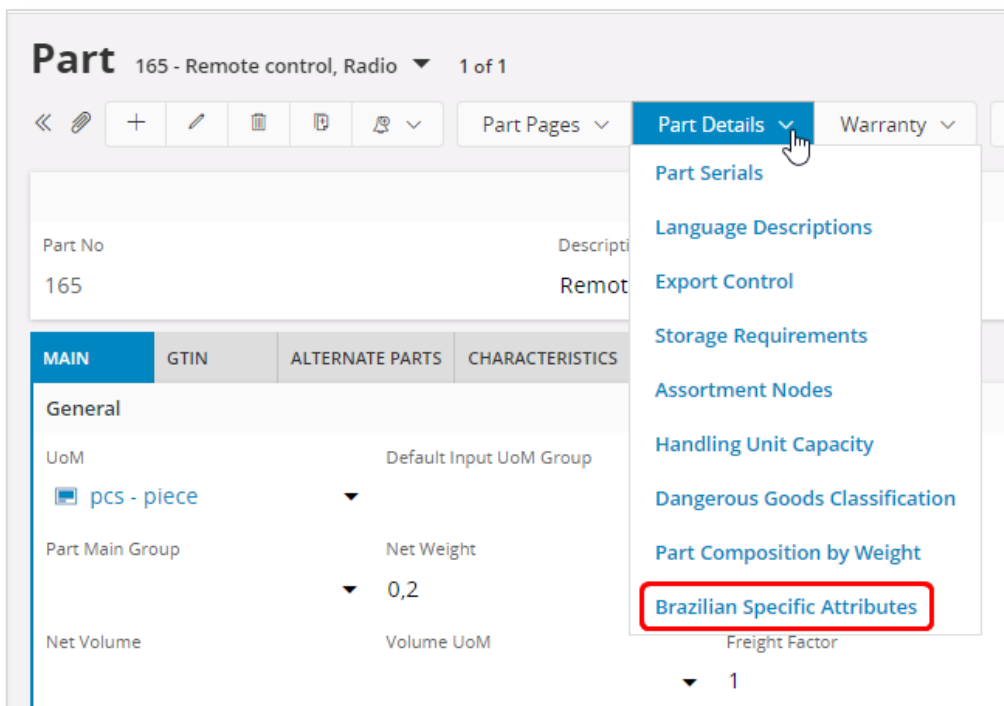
Part 165 - Remote control, Radio 1 of 1

Part Pages
Part Details
Warranty

Part Serials
Language Descriptions
Export Control
Storage Requirements
Assortment Nodes
Handling Unit Capacity
Dangerous Goods Classification
Part Composition by Weight
Brazilian Specific Attributes

Part No
165
Descripti
Remot

MAIN | GTIN | ALTERNATE PARTS | CHARACTERISTICS

General

UoM
pcs - piece
Default Input UoM Group

Part Main Group
Net Weight
0,2

Net Volume
Volume UoM
Freight Factor
1